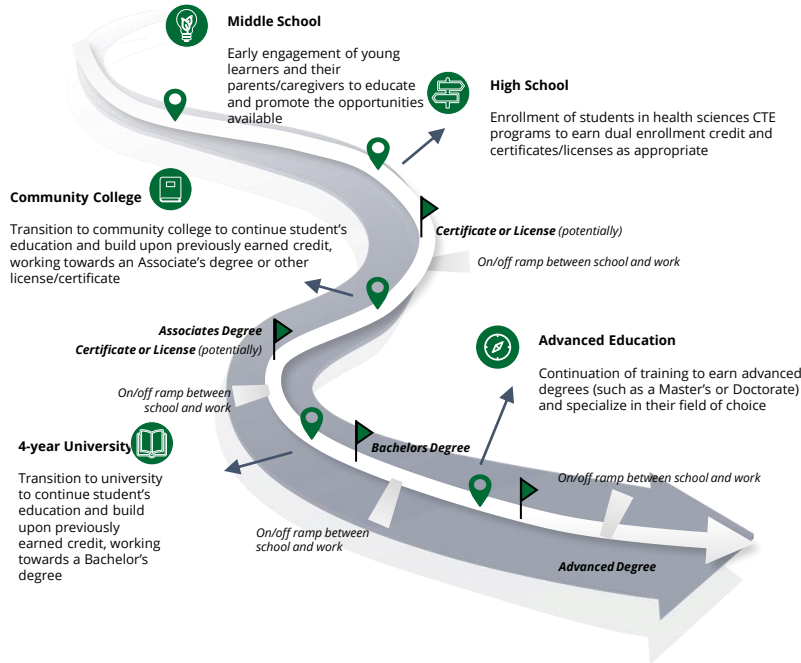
Middle School

Early engagement of young learners and their parents/caregivers to educate and promote the opportunities available

High School

Enrollment of students in health sciences CTE programs to earn dual enrollment credit and certificates/licenses as appropriate

Community College

Transition to community college to continue student's education and build upon previously earned credit, working towards an Associate's degree or other license/certificate

Certificate or License (potentially)

On/off ramp between school and work

Associates Degree

Certificate or License (potentially)

Advanced Education

Continuation of training to earn advanced degrees (such as a Master's or Doctorate) and specialize in their field of choice

On/off ramp between school and work

4-year University

Transition to university to continue student's education and build upon previously earned credit, working towards a Bachelor's degree

Bachelors Degree

On/off ramp between school and work

On/off ramp between school and work

Advanced Degree